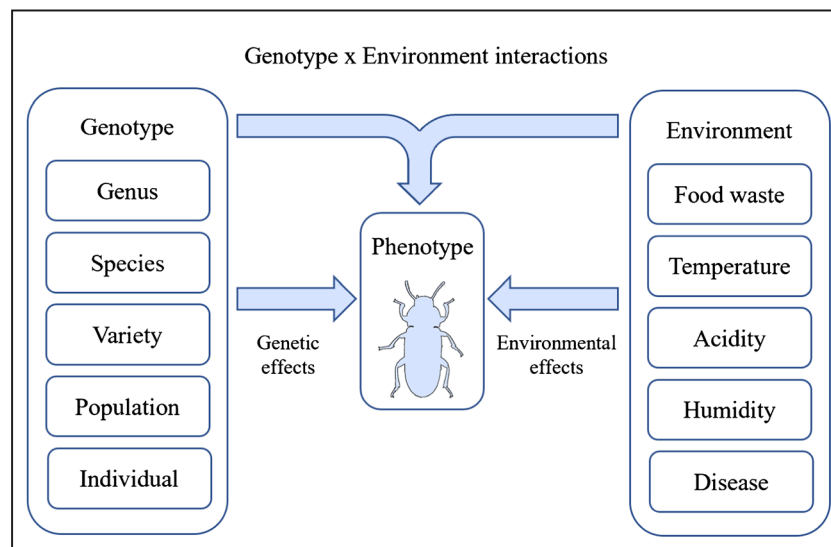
Genotype x Environment interactions

Genotype

Genus

Species

Variety

Population

Individual

Phenotype

Genetic effects

Environmental effects

Environment

Food waste

Temperature

Acidity

Humidity

Disease